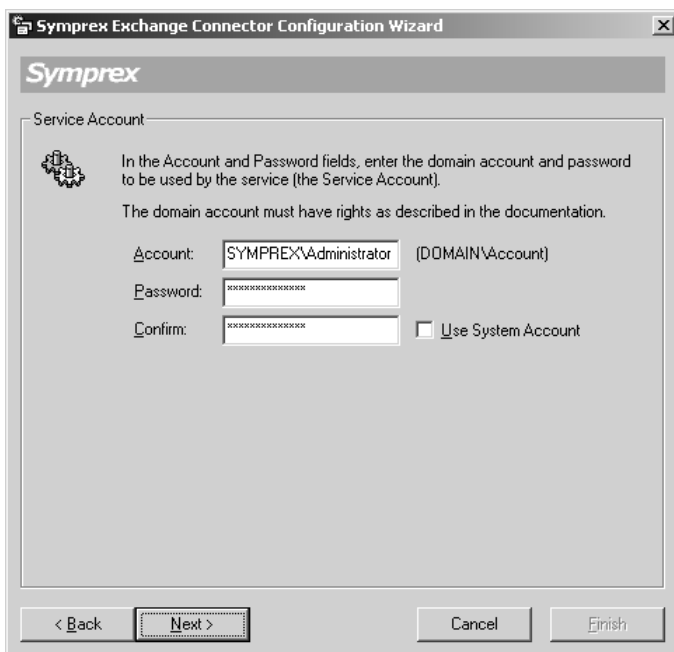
Symprex Exchange Connector Configuration Wizard

Symprex

Service Account

In the Account and Password fields, enter the domain account and password to be used by the service (the Service Account).

The domain account must have rights as described in the documentation.

Account: SYMPREX\Administrator (DOMAIN\Account)

Password: **************

Confirm: ************** Use System Account

< Back Next > Cancel Finish